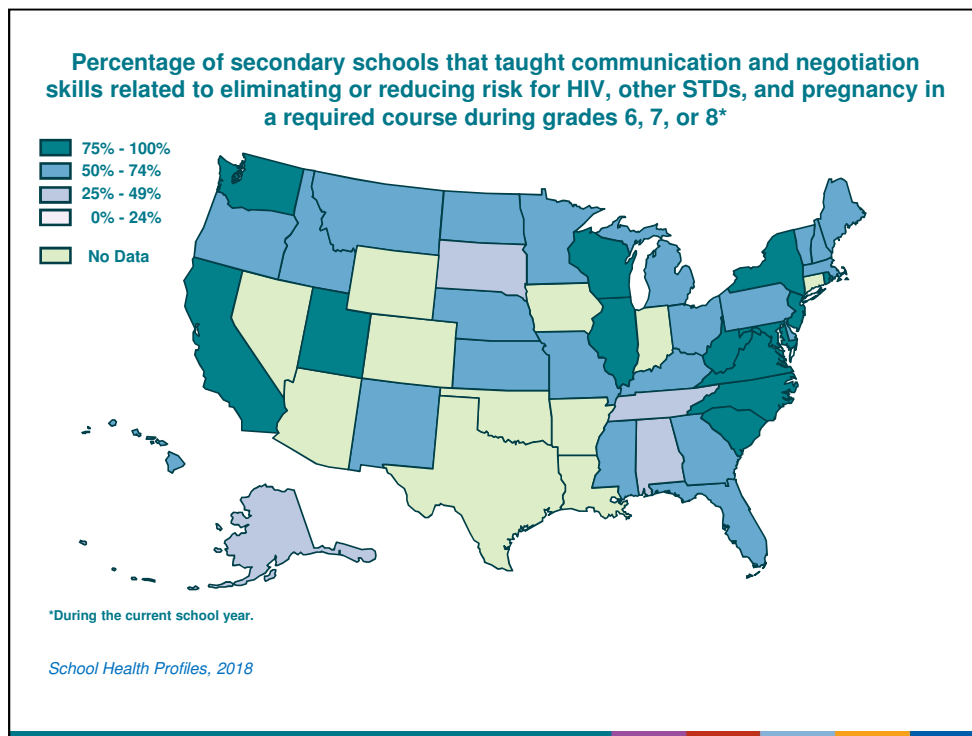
Percentage of secondary schools that taught communication and negotiation skills related to eliminating or reducing risk for HIV, other STDs, and pregnancy in a required course during grades 6, 7, or 8*

75% - 100%
50% - 74%
25% - 49%
0% - 24%
No Data

*During the current school year.

School Health Profiles, 2018